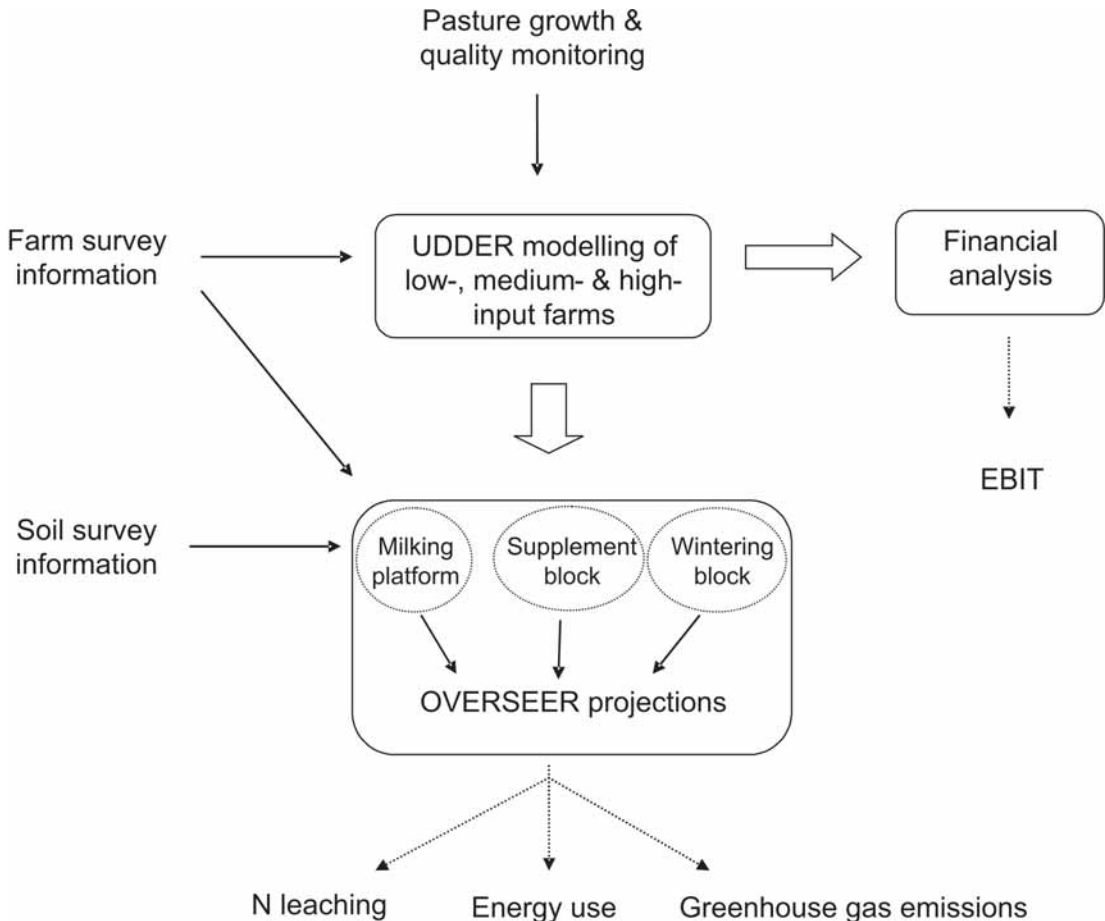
Pasture growth & quality monitoring

Farm survey information

UDDER modelling of low-, medium- & high-input farms

Financial analysis

EBIT

Soil survey information

Milking platform

Supplement block

Wintering block

OVERSEER projections

N leaching

Energy use

Greenhouse gas emissions